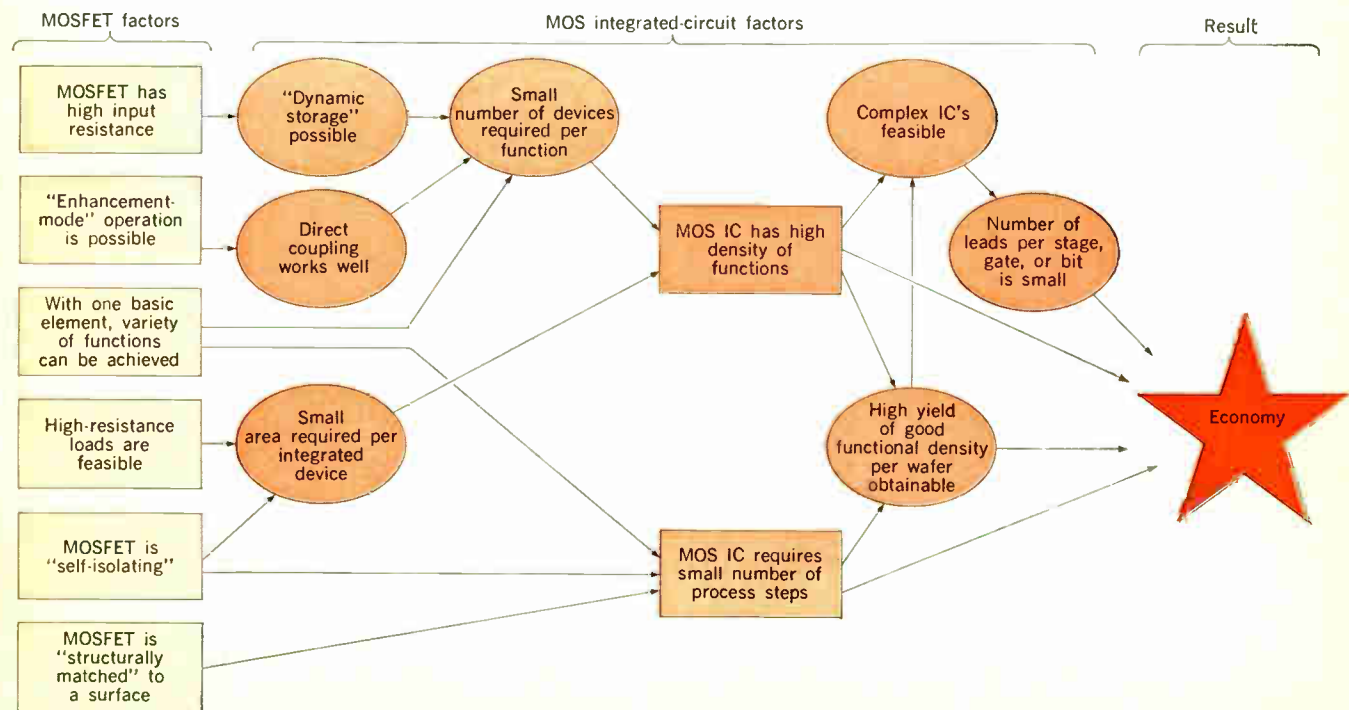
MOSFET factors

MOS integrated-circuit factors

Result

MOSFET has high input resistance

"Dynamic storage" possible

Small number of devices required per function

Complex IC's feasible

"Enhancement-mode" operation is possible

Direct coupling works well

MOS IC has high density of functions

Number of leads per stage, gate, or bit is small

With one basic element, variety of functions can be achieved

High-resistance loads are feasible

Small area required per integrated device

High yield of good functional density per wafer obtainable

Economy

MOSFET is "self-isolating"

MOS IC requires small number of process steps

MOSFET is "structurally matched" to a surface